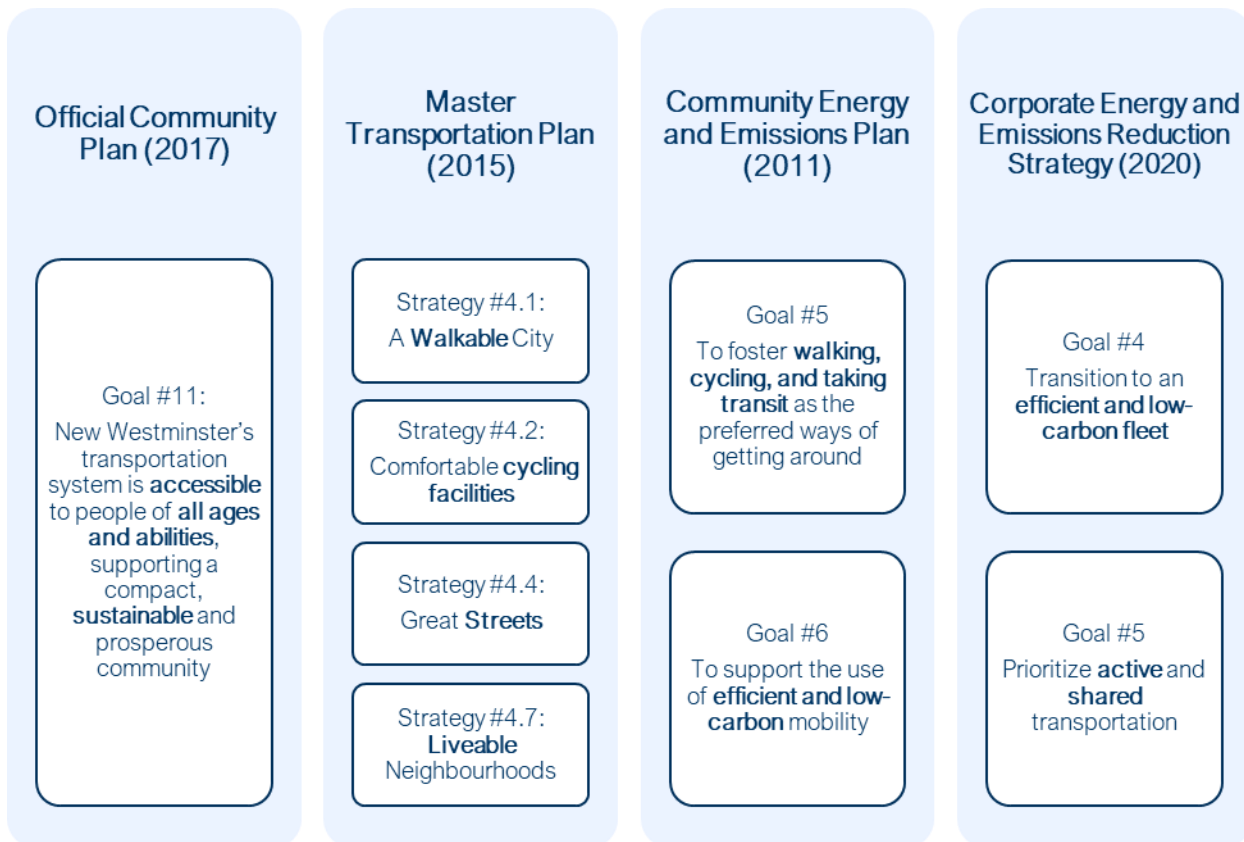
Official Community Plan (2017)

Goal #11:
New Westminster's transportation system is accessible to people of all ages and abilities, supporting a compact, sustainable and prosperous community

Master Transportation Plan (2015)

Strategy #4.1:
A Walkable City

Strategy #4.2:
Comfortable cycling facilities

Strategy #4.4:
Great Streets

Strategy #4.7:
Liveable Neighbourhoods

Community Energy and Emissions Plan (2011)

Goal #5
To foster walking, cycling, and taking transit as the preferred ways of getting around

Goal #6
To support the use of efficient and low-carbon mobility

Corporate Energy and Emissions Reduction Strategy (2020)

Goal #4
Transition to an efficient and low-carbon fleet

Goal #5
Prioritize active and shared transportation